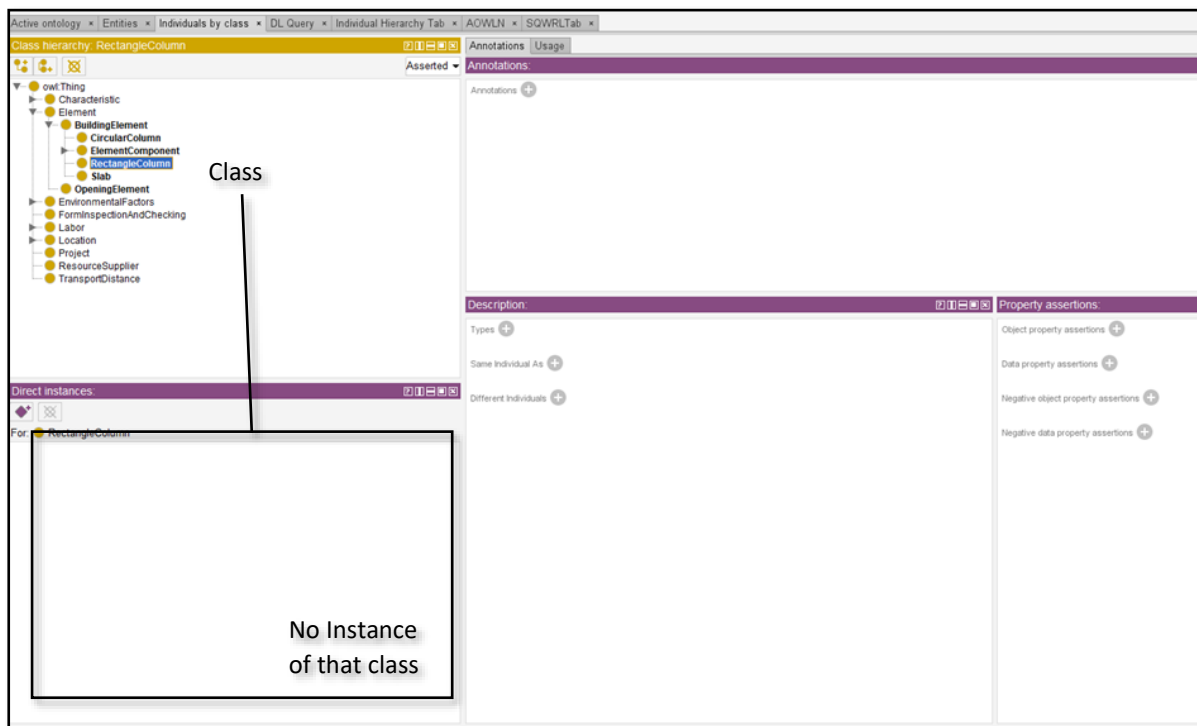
Active ontology × Entities × Individuals by class × DL Query × Individual Hierarchy Tab × AOWLN × SQWRLTab ×

Class hierarchy: RectangleColumn

Asserted

owl:Thing
Characteristic
Element
BuildingElement
CircularColumn
ElementComponent
RectangleColumn
Slab
OpeningElement
EnvironmentalFactors
FormInspectionAndChecking
Labor
Location
Project
ResourceSupplier
TransportDistance

Class

Direct instances:

For: RectangleColumn

No Instance of that class

Annotations Usage

Annotations:

Annotations

Description:

Types

Same Individual As

Different Individuals

Property assertions:

Object property assertions

Data property assertions

Negative object property assertions

Negative data property assertions